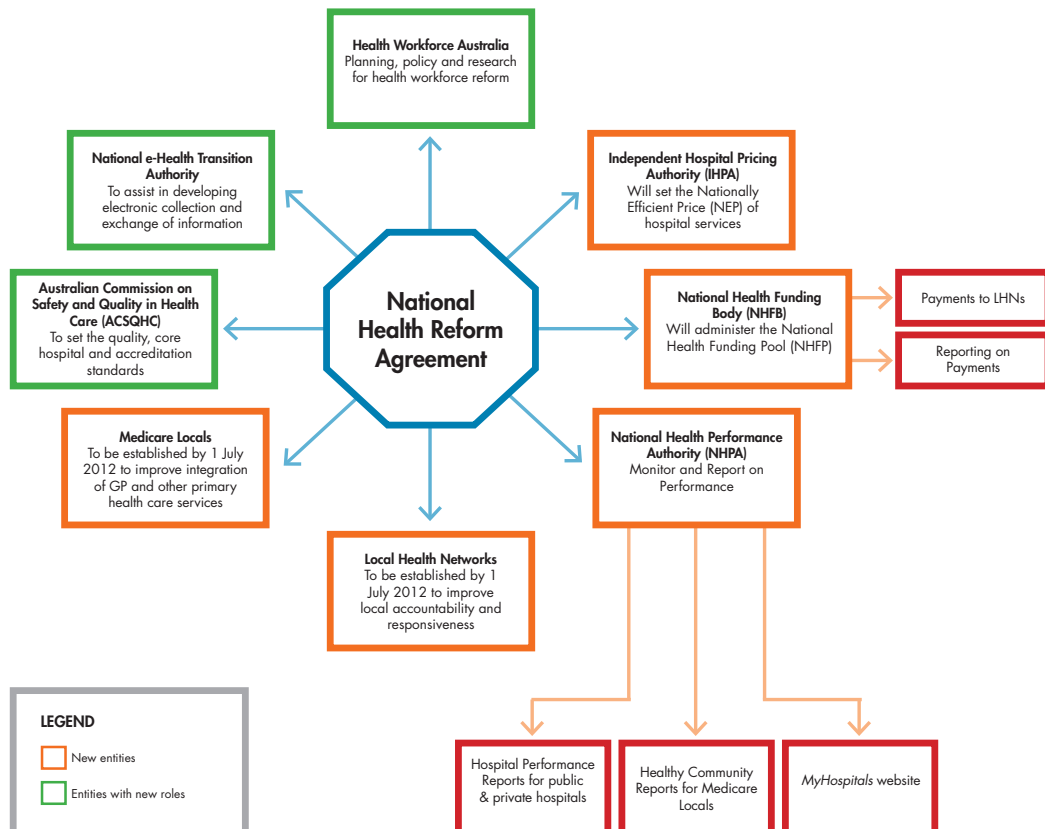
Health Workforce Australia
Planning, policy and research for health workforce reform

National e-Health Transition Authority
To assist in developing electronic collection and exchange of information

Independent Hospital Pricing Authority (IHPA)
Will set the Nationally Efficient Price (NEP) of hospital services

Australian Commission on Safety and Quality in Health Care (ACSQHC)
To set the quality, core hospital and accreditation standards

National Health Reform Agreement

National Health Funding Body (NHFB)
Will administer the National Health Funding Pool (NHFP)

Payments to LHNs

Reporting on Payments

Medicare Locals
To be established by 1 July 2012 to improve integration of GP and other primary health care services

National Health Performance Authority (NHPA)
Monitor and Report on Performance

Local Health Networks
To be established by 1 July 2012 to improve local accountability and responsiveness

LEGEND
New entities
Entities with new roles

Hospital Performance Reports for public & private hospitals

Healthy Community Reports for Medicare Locals

*MyHospitals* website